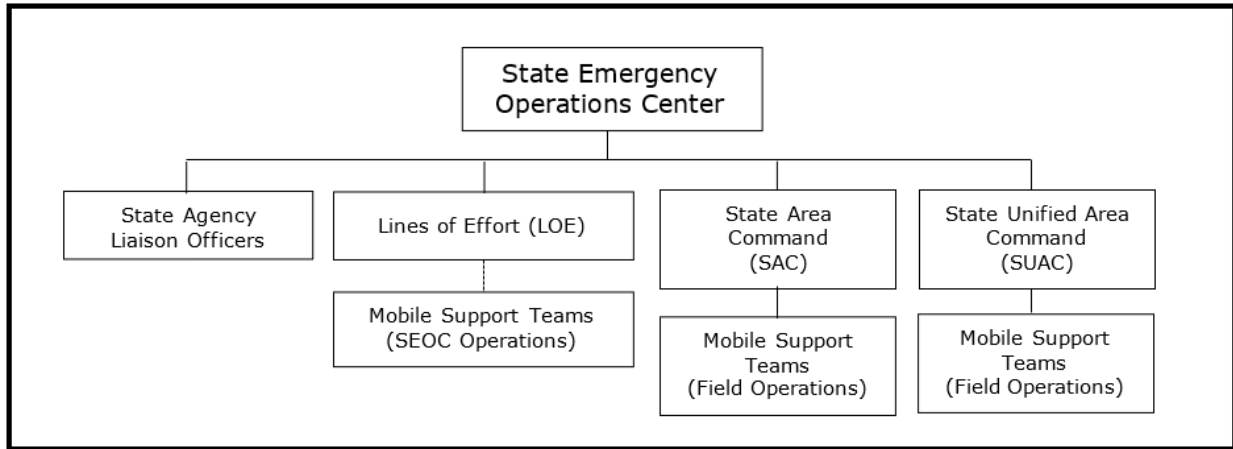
State Emergency Operations Center

State Agency Liaison Officers

Lines of Effort (LOE)

Mobile Support Teams (SEOC Operations)

State Area Command (SAC)

Mobile Support Teams (Field Operations)

State Unified Area Command (SUAC)

Mobile Support Teams (Field Operations)